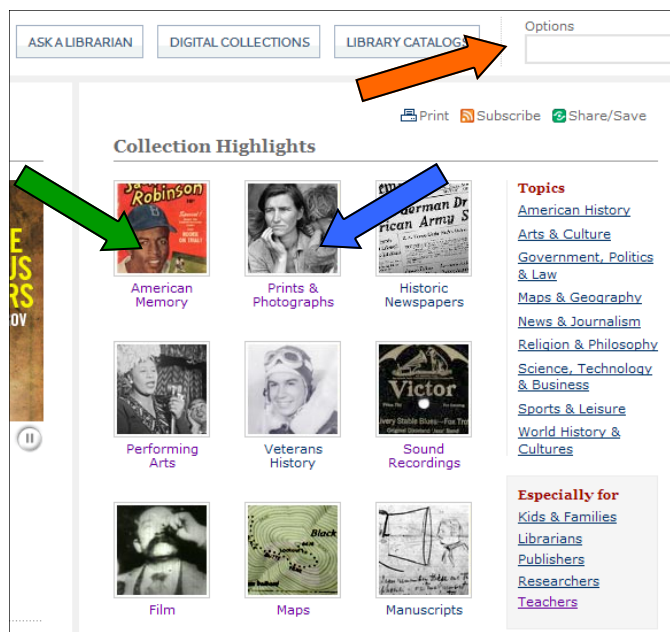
ASK A LIBRARIAN
DIGITAL COLLECTIONS
LIBRARY CATALOG
Options

Print Subscribe Share/Save

Collection Highlights

Robinson
American Memory
Prints & Photographs
Historic Newspapers
Performing Arts
Veterans History
Victor
Sound Recordings
Film
Maps
Manuscripts

Topics
American History
Arts & Culture
Government, Politics & Law
Maps & Geography
News & Journalism
Religion & Philosophy
Science, Technology & Business
Sports & Leisure
World History & Cultures

Especially for
Kids & Families
Librarians
Publishers
Researchers
Teachers